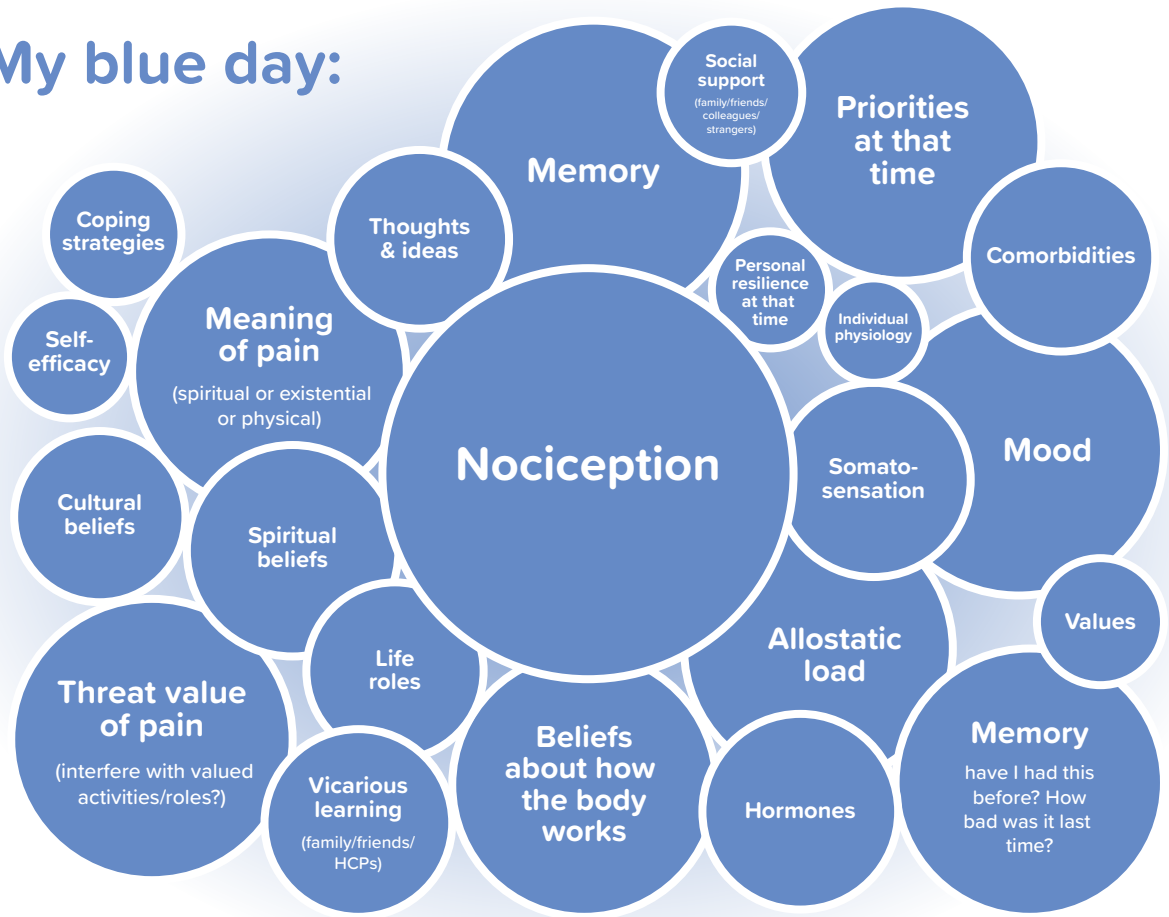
My blue day:

Social support
(family/friends/colleagues/strangers)

Memory

Priorities at that time

Coping strategies

Thoughts & ideas

Comorbidities

Personal resilience at that time

Individual physiology

Meaning of pain
(spiritual or existential or physical)

Self-efficacy

Nociception

Mood

Somato-sensation

Cultural beliefs

Spiritual beliefs

Values

Allostatic load

Life roles

Threat value of pain
(interfere with valued activities/roles?)

Beliefs about how the body works

Memory
have I had this before? How bad was it last time?

Vicarious learning
(family/friends/HCPs)

Hormones